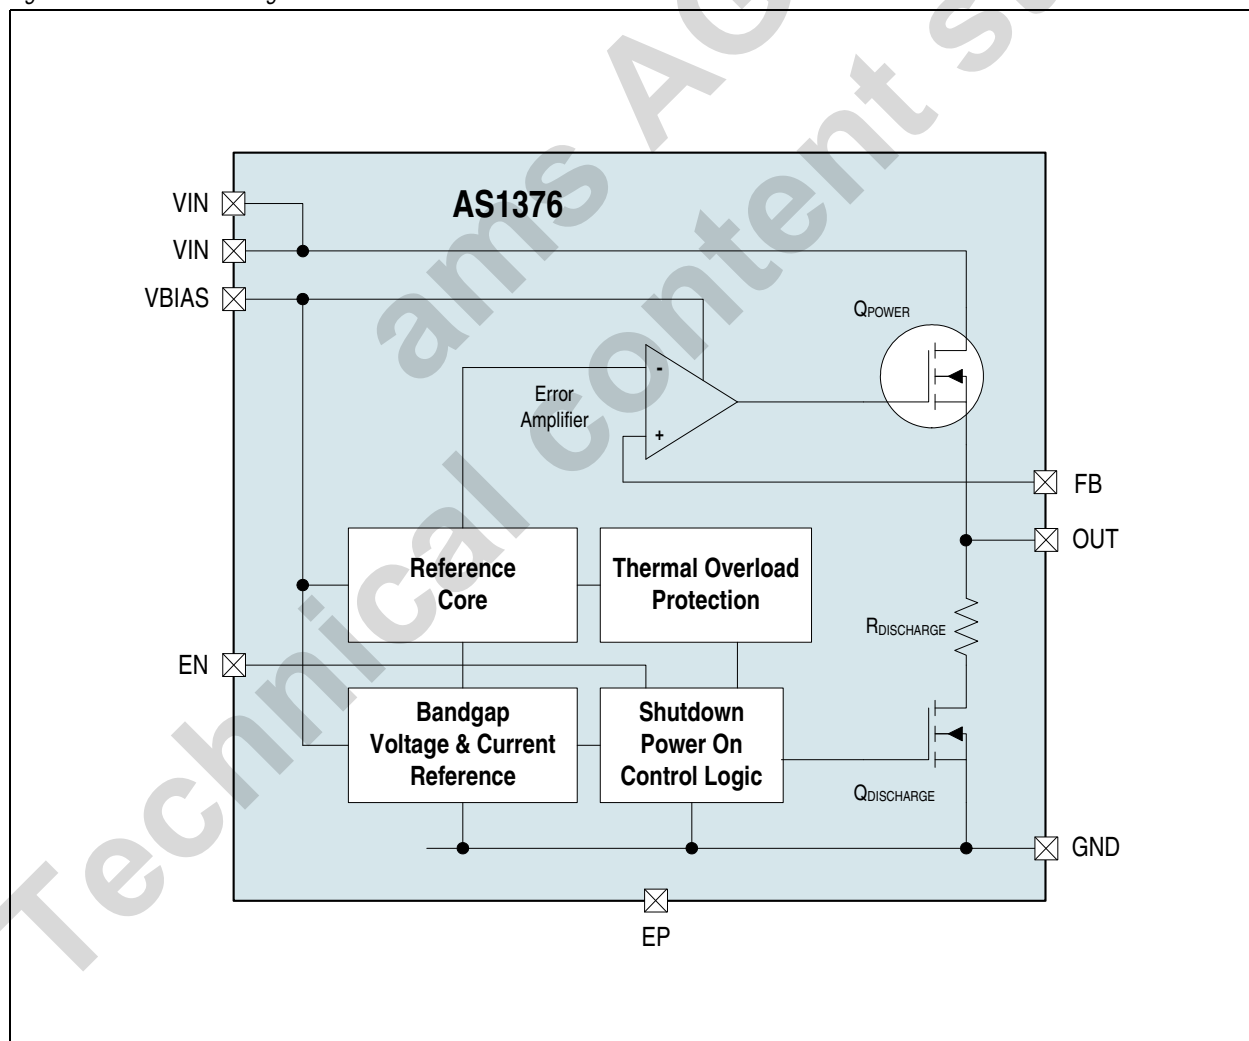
AS1376

VIN
VIN
VBIAS

QPOWER

Error Amplifier

-
+

FB
OUT

Reference Core

Thermal Overload Protection

RDISCHARGE

EN

Bandgap Voltage & Current Reference

Shutdown Power On Control Logic

QDISCHARGE

GND

EP

ams AG Technical content still valid